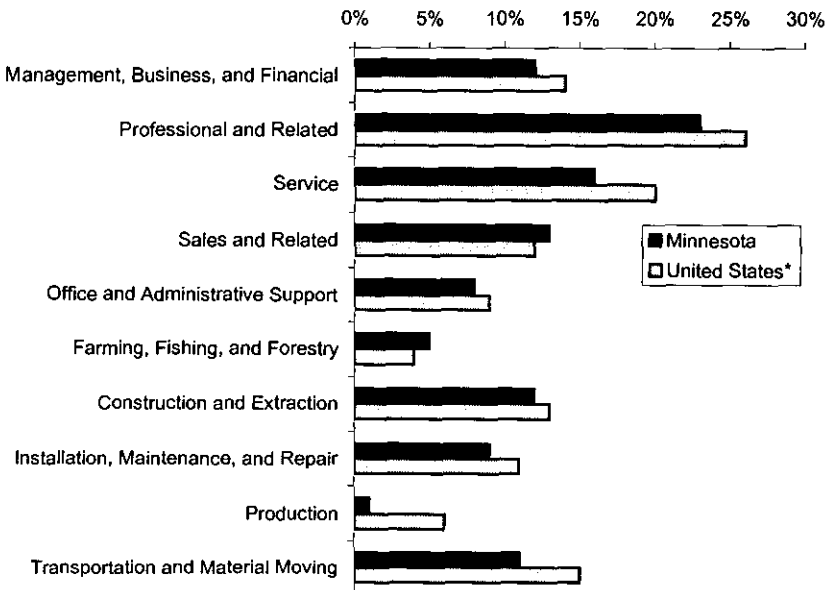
0% 5% 10% 15% 20% 25% 30%

Management, Business, and Financial

Professional and Related

Service

Sales and Related

Office and Administrative Support

Farming, Fishing, and Forestry

Construction and Extraction

Installation, Maintenance, and Repair

Production

Transportation and Material Moving

Minnesota

United States*